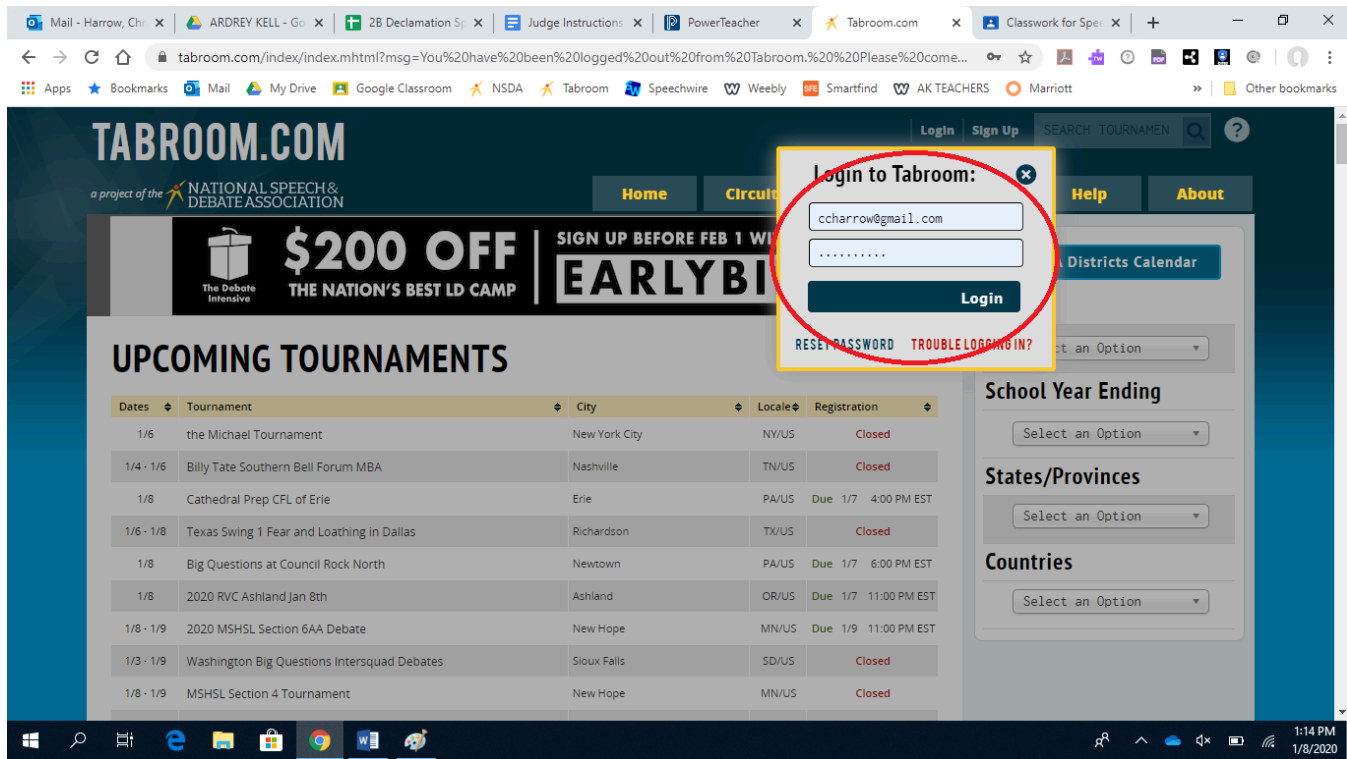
Mail - Harrow, Chr | ARDREY KELL - Go | 2B Declamation Sp | Judge Instructions | PowerTeacher | Tabroom.com | Classwork for Spe | +

tabroom.com/index/index.mhtml?msg=You%20have%20been%20logged%20out%20from%20Tabroom.%20%20Please%20come...

Apps | Bookmarks | Mail | My Drive | Google Classroom | NSDA | Tabroom | Speechwire | Weebly | Smartfind | AK TEACHERS | Marriott | » | Other bookmarks

TABROOM.COM

a project of the NATIONAL SPEECH & DEBATE ASSOCIATION

Login | Sign Up | SEARCH TOURNAMEN

Home | Circuit | Help | About

The Debate Intensive | $200 OFF | THE NATION'S BEST LD CAMP | SIGN UP BEFORE FEB 1 WI | EARLYBI

Login to Tabroom:

ccharrow@gmail.com

...........

Login

RESET PASSWORD | TROUBLE LOGGING IN?

Districts Calendar

UPCOMING TOURNAMENTS

| Dates | Tournament | City | Locale | Registration |
|---|---|---|---|---|
| 1/6 | the Michael Tournament | New York City | NY/US | Closed |
| 1/4 - 1/6 | Billy Tate Southern Bell Forum MBA | Nashville | TN/US | Closed |
| 1/8 | Cathedral Prep CFL of Erie | Erie | PA/US | Due 1/7 4:00 PM EST |
| 1/6 - 1/8 | Texas Swing 1 Fear and Loathing in Dallas | Richardson | TX/US | Closed |
| 1/8 | Big Questions at Council Rock North | Newtown | PA/US | Due 1/7 6:00 PM EST |
| 1/8 | 2020 RVC Ashland Jan 8th | Ashland | OR/US | Due 1/7 11:00 PM EST |
| 1/8 - 1/9 | 2020 MSHSL Section 6AA Debate | New Hope | MN/US | Due 1/9 11:00 PM EST |
| 1/3 - 1/9 | Washington Big Questions Intersquad Debates | Sioux Falls | SD/US | Closed |
| 1/8 - 1/9 | MSHSL Section 4 Tournament | New Hope | MN/US | Closed |

ct an Option

School Year Ending

Select an Option

States/Provinces

Select an Option

Countries

Select an Option

1:14 PM
1/8/2020